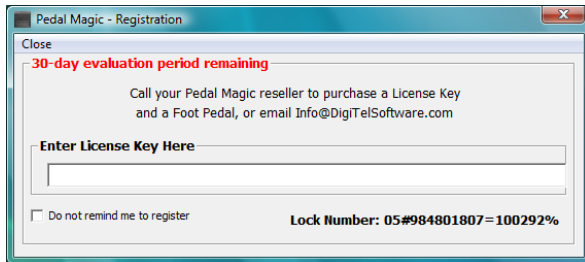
Pedal Magic - Registration

Close

30-day evaluation period remaining

Call your Pedal Magic reseller to purchase a License Key and a Foot Pedal, or email Info@DigiTelSoftware.com

Enter License Key Here

Do not remind me to register

Lock Number: 05#984801807=100292%